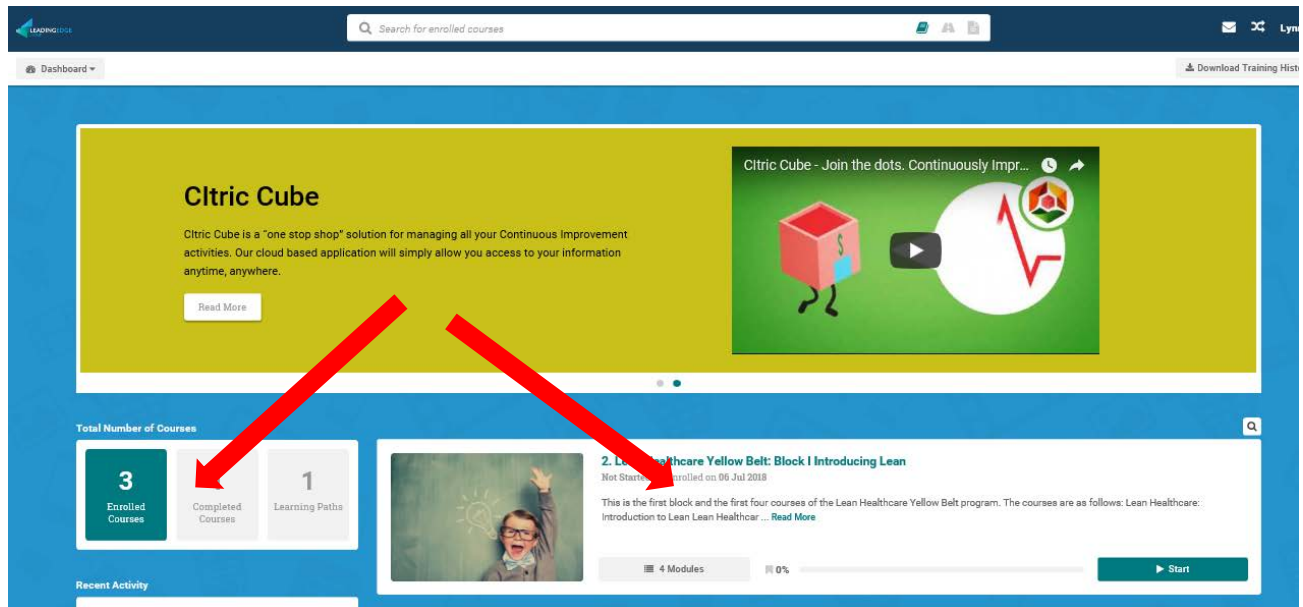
LEADINGEDGE

Search for enrolled courses

Lyn

Dashboard

Download Training Hist

CItric Cube

CItric Cube is a "one stop shop" solution for managing all your Continuous Improvement activities. Our cloud based application will simply allow you access to your information anytime, anywhere.

Read More

CItric Cube - Join the dots. Continuously Impr...

Total Number of Courses

3 Enrolled Courses

Completed Courses

1 Learning Paths

2. Le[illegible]ealthcare Yellow Belt: Block I Introducing Lean

Not Starte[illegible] nrolled on 06 Jul 2018

This is the first block and the first four courses of the Lean Healthcare Yellow Belt program. The courses are as follows: Lean Healthcare: Introduction to Lean Lean Healthcar ... Read More

4 Modules

0%

Start

Recent Activity